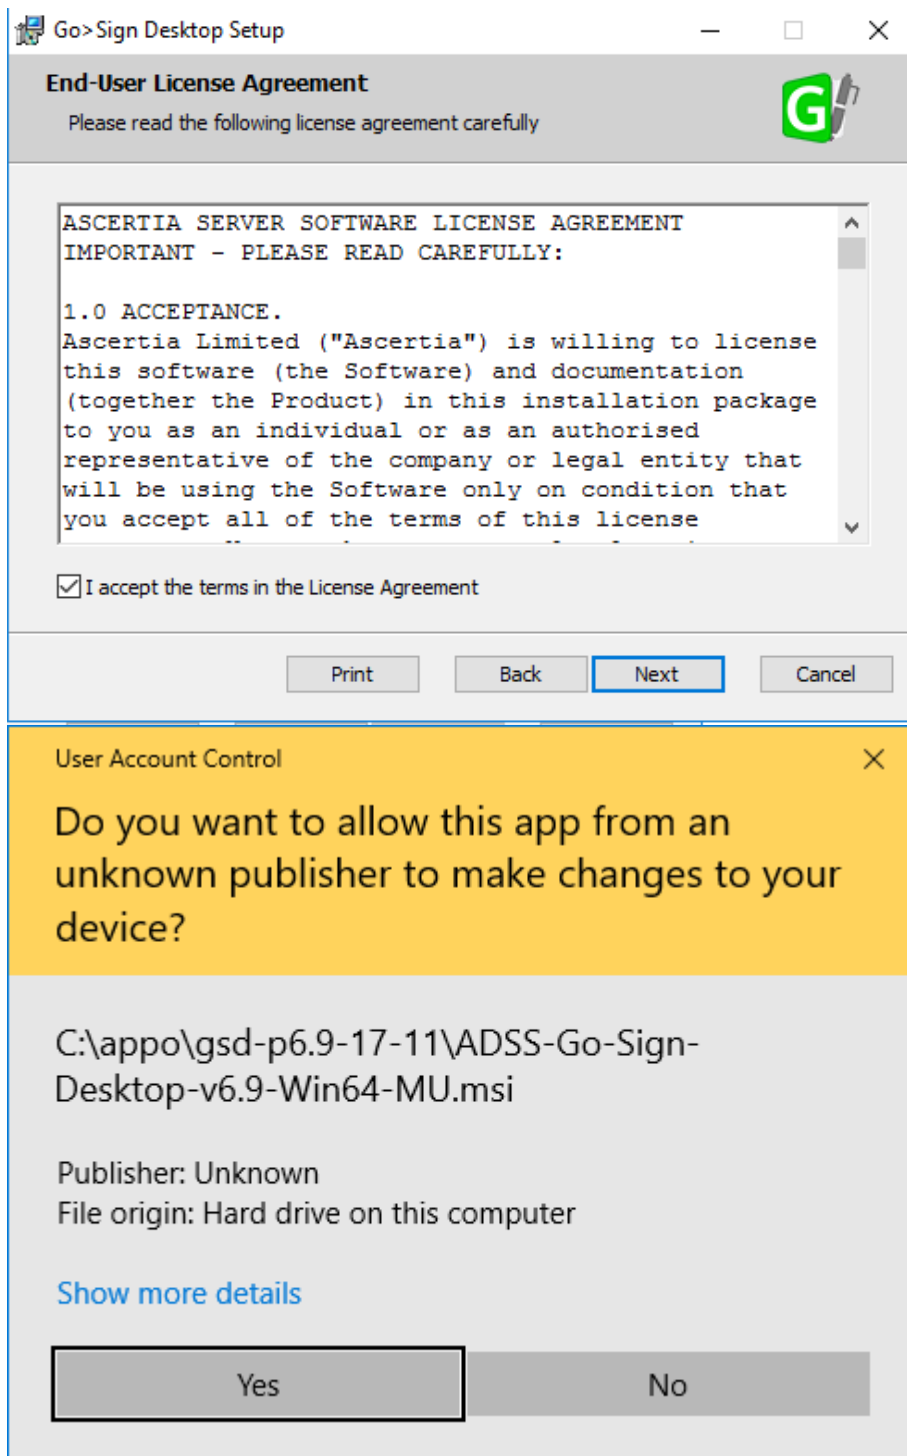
Go>Sign Desktop Setup

End-User License Agreement

Please read the following license agreement carefully

ASCERTIA SERVER SOFTWARE LICENSE AGREEMENT
IMPORTANT - PLEASE READ CAREFULLY:

1.0 ACCEPTANCE.
Ascertia Limited ("Ascertia") is willing to license this software (the Software) and documentation (together the Product) in this installation package to you as an individual or as an authorised representative of the company or legal entity that will be using the Software only on condition that you accept all of the terms of this license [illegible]

I accept the terms in the License Agreement

Print Back Next Cancel

User Account Control

Do you want to allow this app from an unknown publisher to make changes to your device?

C:\appo\gsd-p6.9-17-11\ADSS-Go-Sign-Desktop-v6.9-Win64-MU.msi

Publisher: Unknown
File origin: Hard drive on this computer

Show more details

Yes No